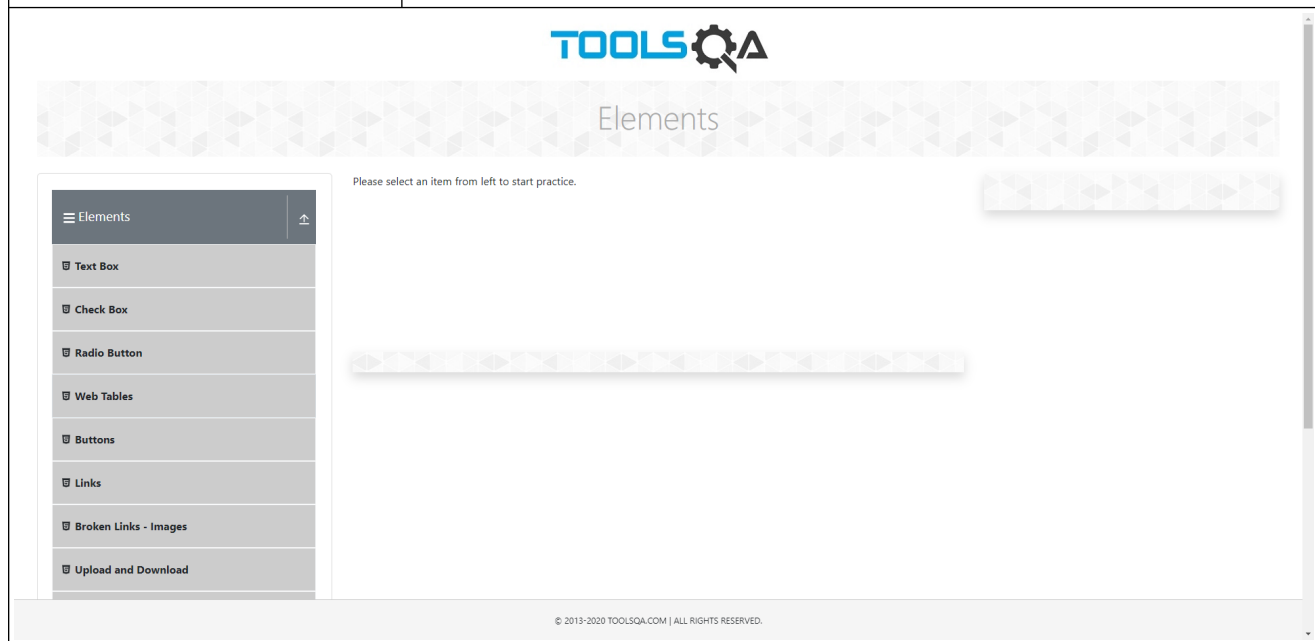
TOOLSQA

Elements

Elements

Text Box

Check Box

Radio Button

Web Tables

Buttons

Links

Broken Links - Images

Upload and Download

Please select an item from left to start practice.

© 2013-2020 TOOLSQA.COM | ALL RIGHTS RESERVED.